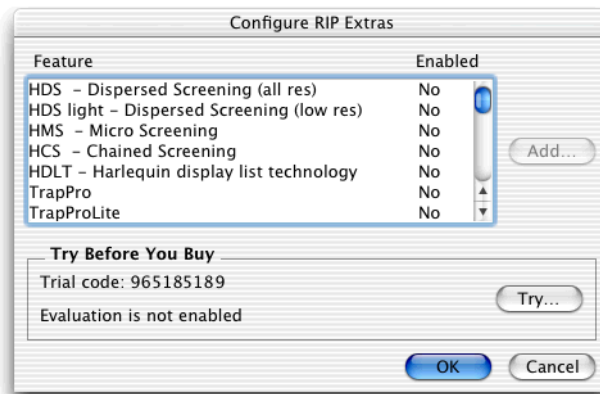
Configure RIP Extras

| Feature | Enabled |
|---|---|
| HDS - Dispersed Screening (all res) | No |
| HDS light - Dispersed Screening (low res) | No |
| HMS - Micro Screening | No |
| HCS - Chained Screening | No |
| HDLT - Harlequin display list technology | No |
| TrapPro | No |
| TrapProLite | No |

Add...

Try Before You Buy

Trial code: 965185189

Evaluation is not enabled

Try...

OK

Cancel